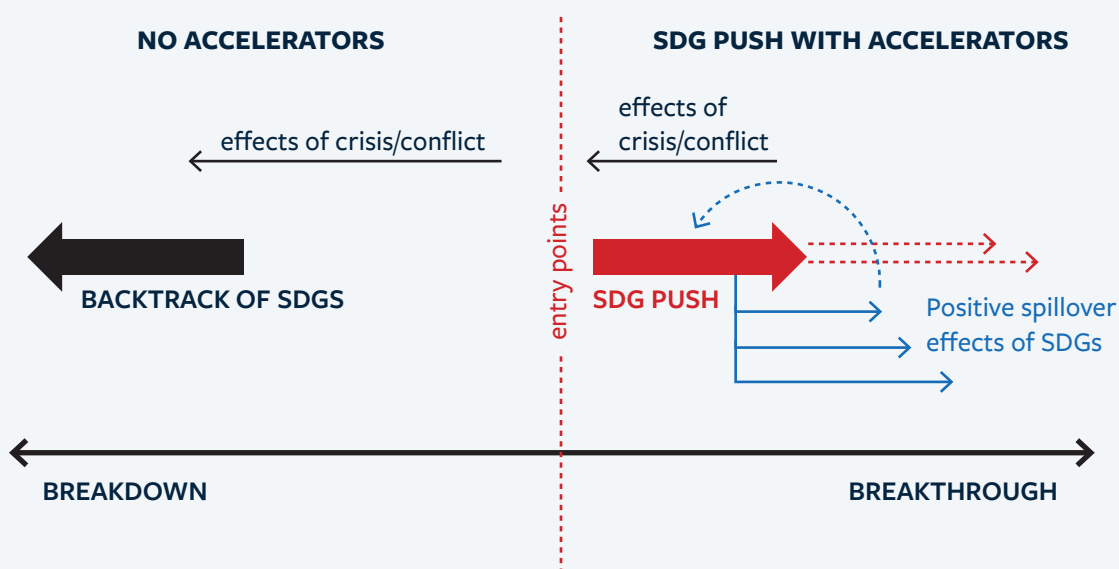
NO ACCELERATORS

effects of crisis/conflict

BACKTRACK OF SDGS

entry points

SDG PUSH WITH ACCELERATORS

effects of crisis/conflict

SDG PUSH

Positive spillover effects of SDGs

BREAKDOWN

BREAKTHROUGH